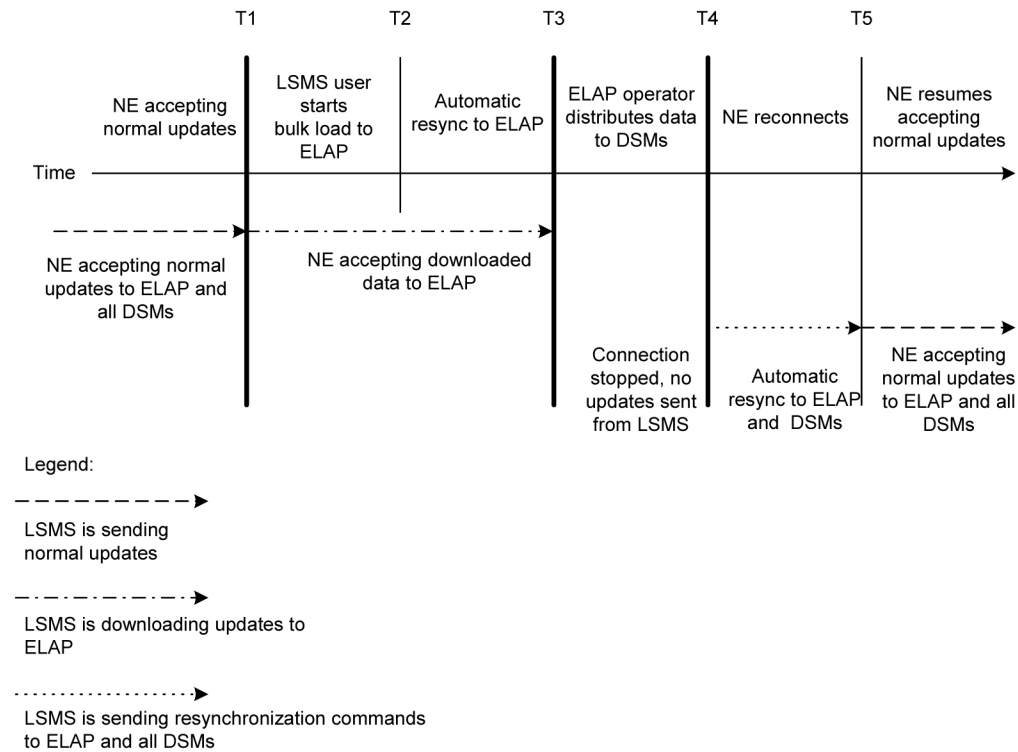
T1 T2 T3 T4 T5

NE accepting normal updates

LSMS user starts bulk load to ELAP

Automatic resync to ELAP

ELAP operator distributes data to DSMs

NE reconnects

NE resumes accepting normal updates

Time

NE accepting normal updates to ELAP and all DSMs

NE accepting downloaded data to ELAP

Connection stopped, no updates sent from LSMS

Automatic resync to ELAP and DSMs

NE accepting normal updates to ELAP and all DSMs

Legend:

LSMS is sending normal updates

LSMS is downloading updates to ELAP

LSMS is sending resynchronization commands to ELAP and all DSMs